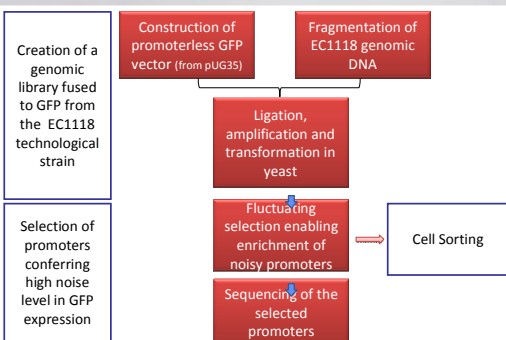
Creation of a genomic library fused to GFP from the EC1118 technological strain

Construction of promoterless GFP vector (from pUG35)

Fragmentation of EC1118 genomic DNA

Ligation, amplification and transformation in yeast

Selection of promoters conferring high noise level in GFP expression

Fluctuating selection enabling enrichment of noisy promoters

Cell Sorting

Sequencing of the selected promoters